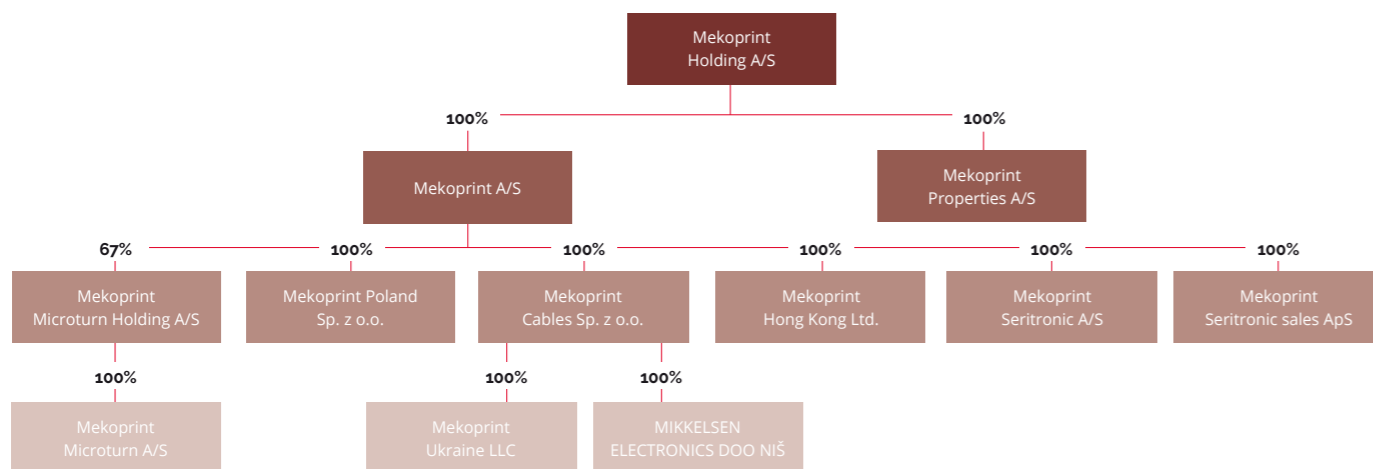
Mekoprint Holding A/S

100%

100%

Mekoprint A/S

Mekoprint Properties A/S

67%

100%

100%

100%

100%

100%

Mekoprint Microturn Holding A/S

Mekoprint Poland Sp. z o.o.

Mekoprint Cables Sp. z o.o.

Mekoprint Hong Kong Ltd.

Mekoprint Seritronic A/S

Mekoprint Seritronic sales ApS

100%

100%

100%

Mekoprint Microturn A/S

Mekoprint Ukraine LLC

MIKKELSEN ELECTRONICS DOO NIŠ